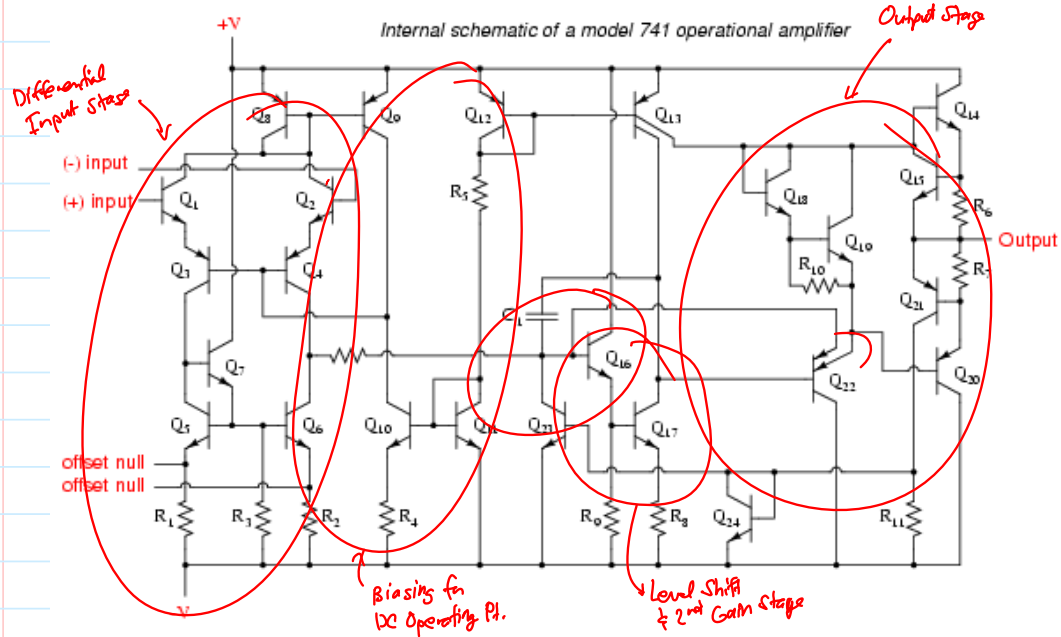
Internal schematic of a model 741 operational amplifier

+V

Differential Input Stage

Output Stage

Q8 Q9 Q12 Q13 Q14

(-) input

(+) input

Q1 Q2 R5 Q18 Q15 R6

Q19 Output

Q3 Q4 R10 R7

C1 Q21

Q7 Q16 Q22 Q20

Q5 Q6 Q10 Q11 Q23 Q17

offset null

offset null

R1 R3 R2 R4 R9 R8 Q24 R11

-V

Biasing for DC Operating Pt.

Level Shift & 2nd Gain Stage